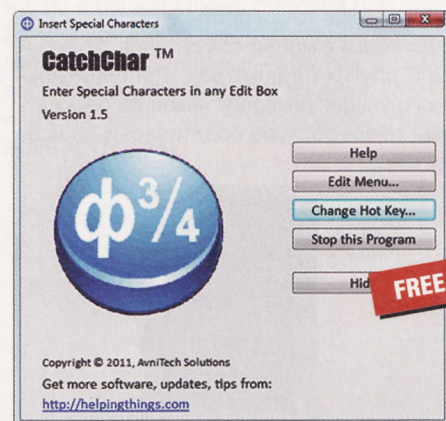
Insert Special Characters

CatchChar ™

Enter Special Characters in any Edit Box

Version 1.5

Help

Edit Menu...

Change Hot Key...

Stop this Program

Hid

FREE

ɸ $^3/_4$

Copyright © 2011, AvniTech Solutions

Get more software, updates, tips from:

http://helpingthings.com